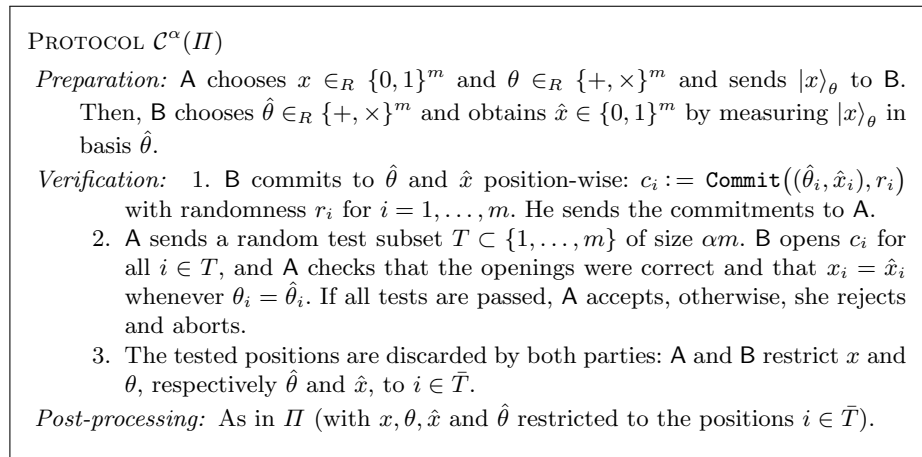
Protocol $\mathcal{C}^{\alpha}(\Pi)$

*Preparation:* A chooses $x \in_R \{0,1\}^m$ and $\theta \in_R \{+,\times\}^m$ and sends $|x\rangle_\theta$ to B. Then, B chooses $\hat{\theta} \in_R \{+,\times\}^m$ and obtains $\hat{x} \in \{0,1\}^m$ by measuring $|x\rangle_\theta$ in basis $\hat{\theta}$.

*Verification:* 1. B commits to $\hat{\theta}$ and $\hat{x}$ position-wise: $c_i := \texttt{Commit}((\hat{\theta}_i, \hat{x}_i), r_i)$ with randomness $r_i$ for $i = 1, \ldots, m$. He sends the commitments to A.

2. A sends a random test subset $T \subset \{1, \ldots, m\}$ of size $\alpha m$. B opens $c_i$ for all $i \in T$, and A checks that the openings were correct and that $x_i = \hat{x}_i$ whenever $\theta_i = \hat{\theta}_i$. If all tests are passed, A accepts, otherwise, she rejects and aborts.

3. The tested positions are discarded by both parties: A and B restrict $x$ and $\theta$, respectively $\hat{\theta}$ and $\hat{x}$, to $i \in \bar{T}$.

*Post-processing:* As in $\Pi$ (with $x, \theta, \hat{x}$ and $\hat{\theta}$ restricted to the positions $i \in \bar{T}$).